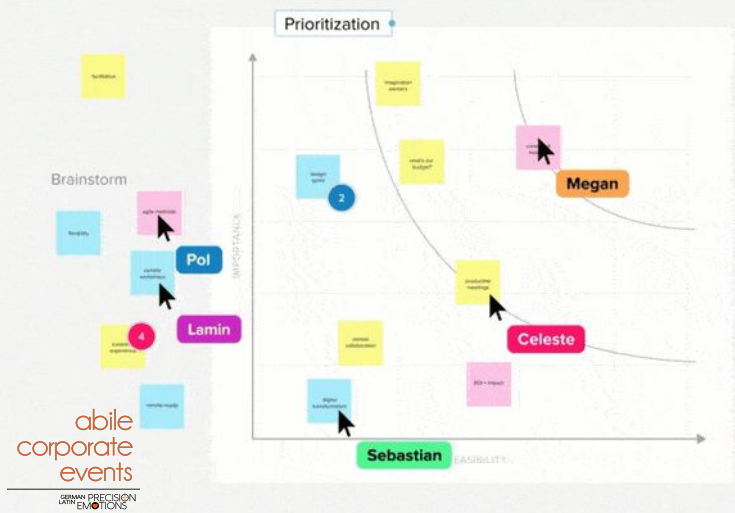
Prioritization

facilitator

Brainstorm

agile methods

flexibility

remote workshops

Pol

4

custom experiences

Lamin

remote-ready

IMPORTANCE

design sprint

2

imagination owners

what's our budget?

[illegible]

Megan

productive meetings

Celeste

remote collaboration

ROI + impact

digital transformation

Sebastian

FEASIBILITY

abile corporate events

GERMAN PRECISION LATIN EMOTIONS